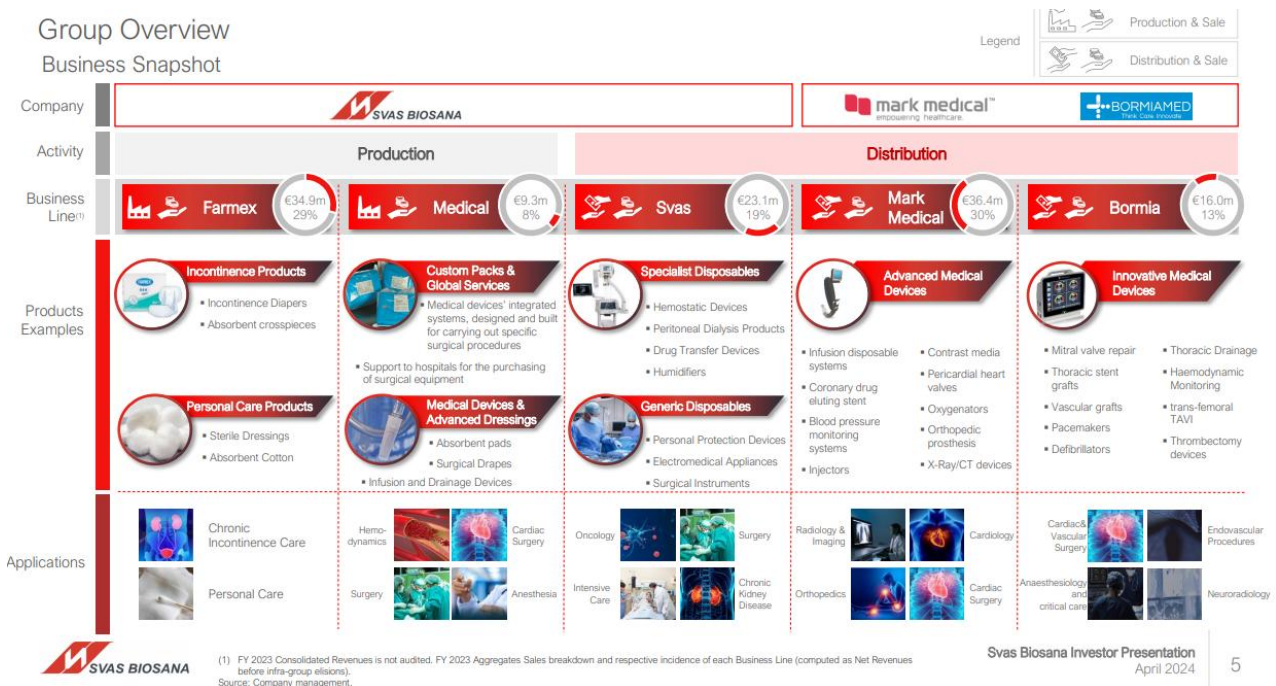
Group Overview
Business Snapshot

Legend
Production & Sale
Distribution & Sale

Company
SVAS BIOSANA
mark medical™ empowering healthcare
BORMIAMED Think Care Innovate

Activity
Production
Distribution

Business Line(1)
Farmex €34.9m 29%
Medical €9.3m 8%
Svas €23.1m 19%
Mark Medical €36.4m 30%
Bormia €16.0m 13%

Products Examples

Incontinence Products
▪ Incontinence Diapers
▪ Absorbent crosspieces

Personal Care Products
▪ Sterile Dressings
▪ Absorbent Cotton

Custom Packs & Global Services
▪ Medical devices' integrated systems, designed and built for carrying out specific surgical procedures
▪ Support to hospitals for the purchasing of surgical equipment

Medical Devices & Advanced Dressings
▪ Absorbent pads
▪ Surgical Drapes
▪ Infusion and Drainage Devices

Specialist Disposables
▪ Hemostatic Devices
▪ Peritoneal Dialysis Products
▪ Drug Transfer Devices
▪ Humidifiers

Generic Disposables
▪ Personal Protection Devices
▪ Electromedical Appliances
▪ Surgical Instruments

Advanced Medical Devices
▪ Infusion disposable systems
▪ Coronary drug eluting stent
▪ Blood pressure monitoring systems
▪ Injectors
▪ Contrast media
▪ Pericardial heart valves
▪ Oxygenators
▪ Orthopedic prosthesis
▪ X-Ray/CT devices

Innovative Medical Devices
▪ Mitral valve repair
▪ Thoracic stent grafts
▪ Vascular grafts
▪ Pacemakers
▪ Defibrillators
▪ Thoracic Drainage
▪ Haemodynamic Monitoring
▪ trans-femoral TAVI
▪ Thrombectomy devices

Applications
Chronic Incontinence Care
Personal Care
Hemo-dynamics
Cardiac Surgery
Surgery
Anesthesia
Oncology
Surgery
Intensive Care
Chronic Kidney Disease
Radiology & Imaging
Cardiology
Orthopedics
Cardiac Surgery
Cardiac& Vascular Surgery
Endovascular Procedures
Anaesthesiology and critical care
Neuroradiology

SVAS BIOSANA
(1) FY 2023 Consolidated Revenues is not audited. FY 2023 Aggregates Sales breakdown and respective incidence of each Business Line (computed as Net Revenues before infra-group elisions).
Source: Company management.
Svas Biosana Investor Presentation
April 2024
5